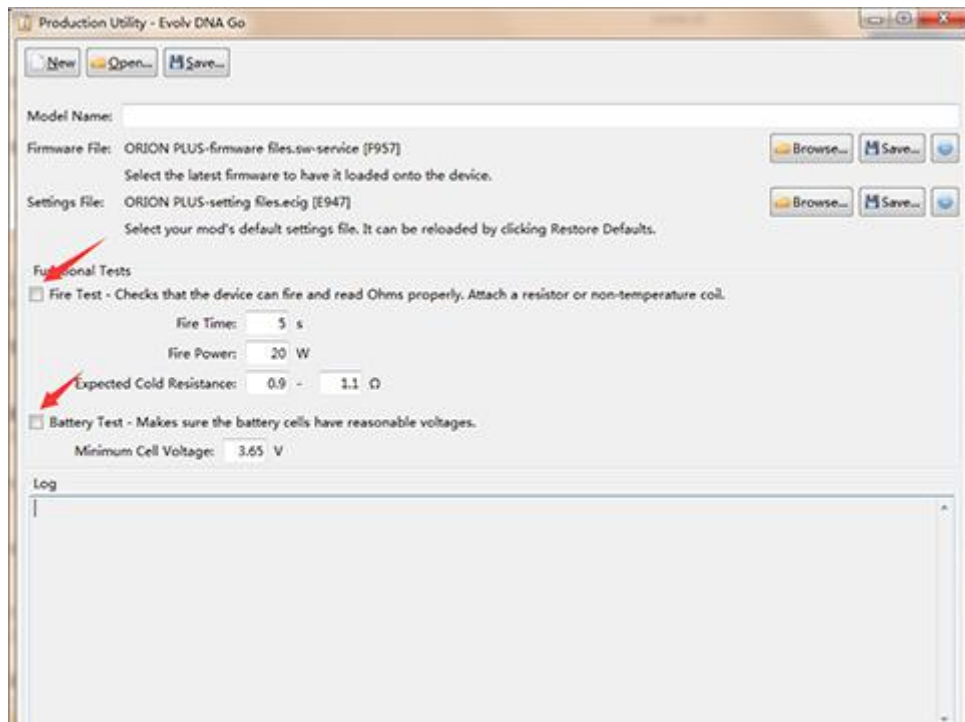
Production Utility - Evolv DNA Go

New Open... Save...

Model Name:

Firmware File: ORION PLUS-firmware files.sw-service [F957]
Select the latest firmware to have it loaded onto the device.

Browse... Save...

Settings File: ORION PLUS-setting files.ecig [E947]
Select your mod's default settings file. It can be reloaded by clicking Restore Defaults.

Browse... Save...

Fu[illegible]onal Tests

Fire Test - Checks that the device can fire and read Ohms properly. Attach a resistor or non-temperature coil.

Fire Time: 5 s

Fire Power: 20 W

Expected Cold Resistance: 0.9 - 1.1 Ω

Battery Test - Makes sure the battery cells have reasonable voltages.

Minimum Cell Voltage: 3.65 V

Log